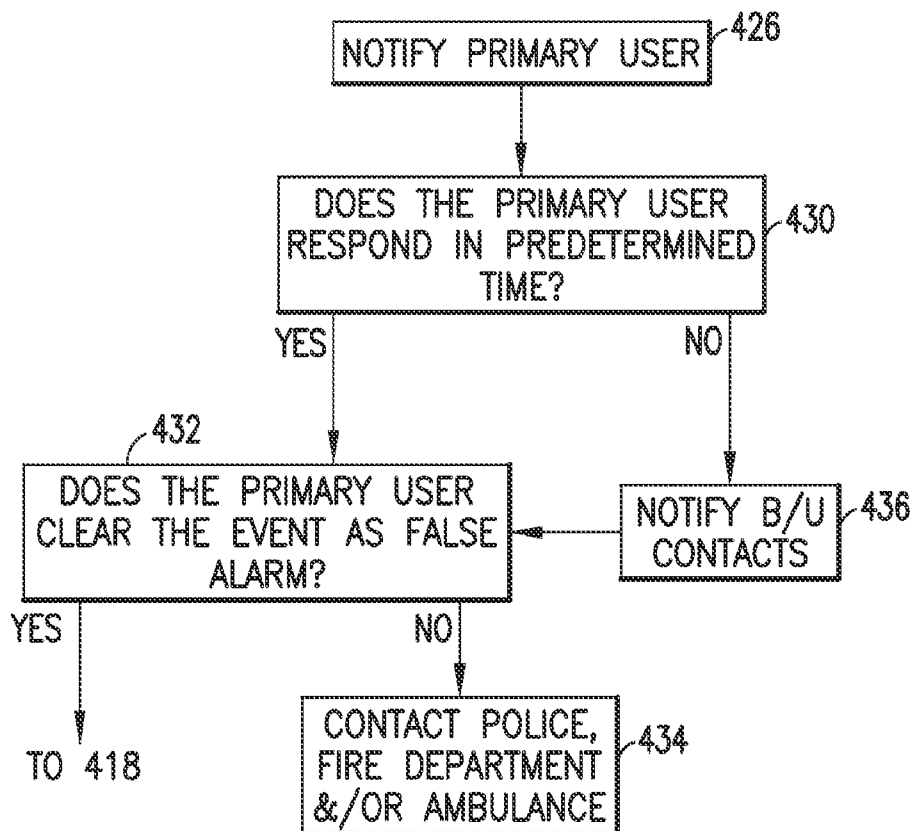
NOTIFY PRIMARY USER
426

DOES THE PRIMARY USER RESPOND IN PREDETERMINED TIME?
430

YES

NO

432

DOES THE PRIMARY USER CLEAR THE EVENT AS FALSE ALARM?

NOTIFY B/U CONTACTS
436

YES

NO

TO 418

CONTACT POLICE, FIRE DEPARTMENT &/OR AMBULANCE
434